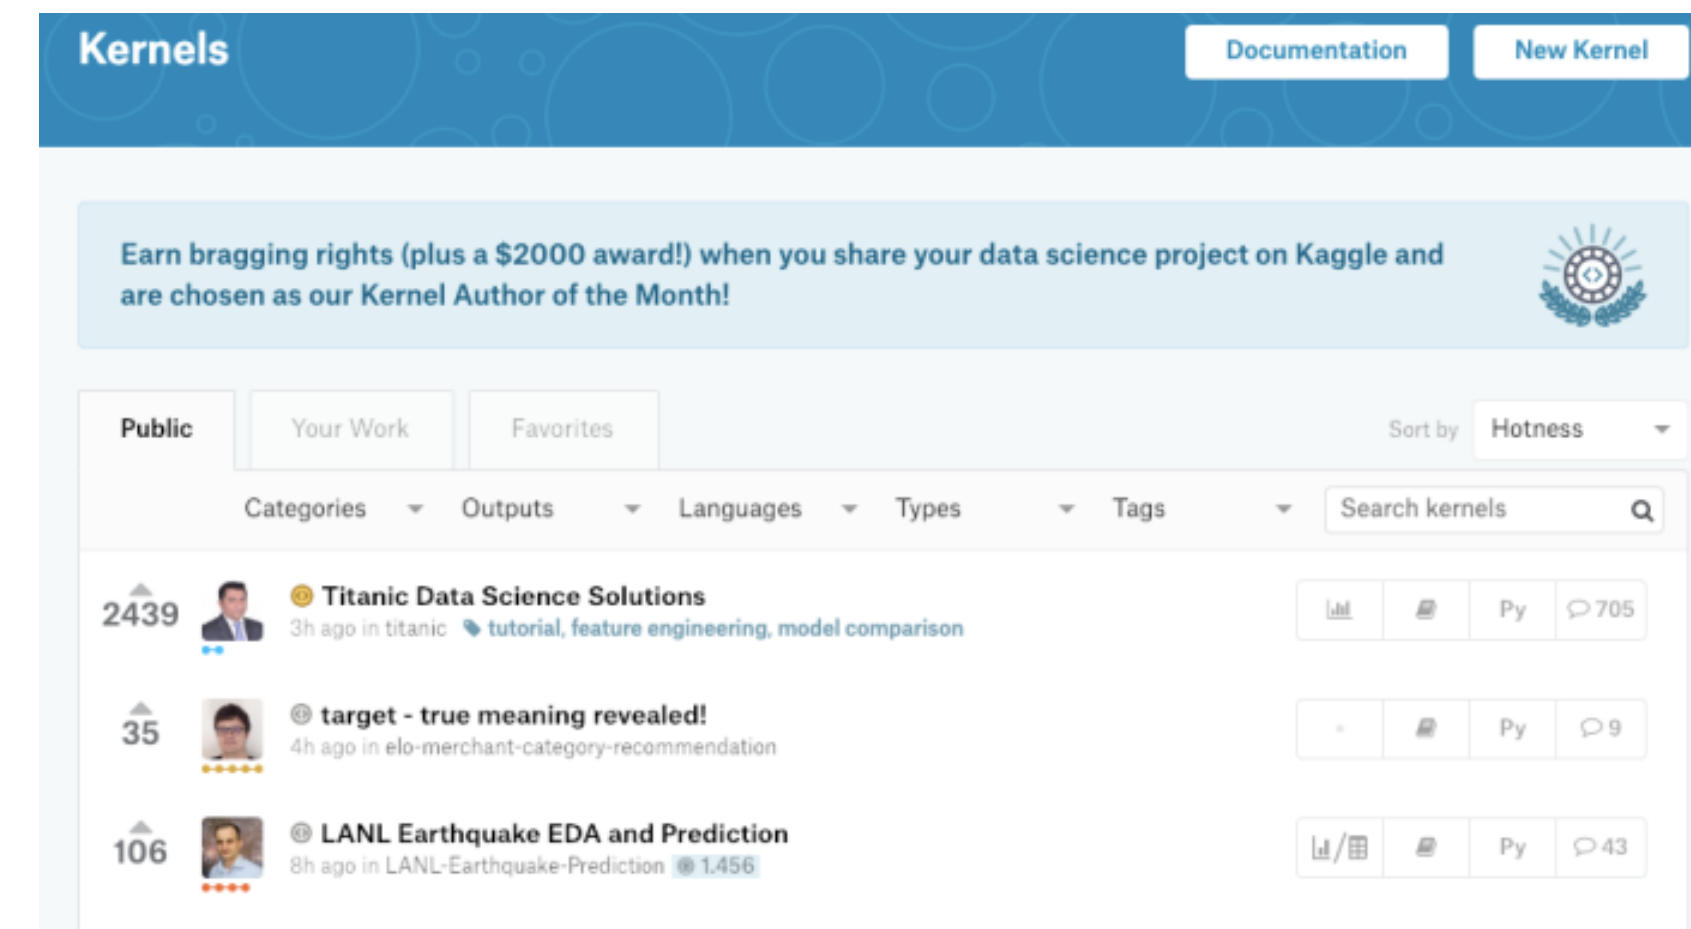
Kernels

Documentation

New Kernel

Earn bragging rights (plus a $2000 award!) when you share your data science project on Kaggle and are chosen as our Kernel Author of the Month!

Public

Your Work

Favorites

Sort by

Hotness

Categories

Outputs

Languages

Types

Tags

Search kernels

2439

Titanic Data Science Solutions

3h ago in titanic tutorial, feature engineering, model comparison

Py

705

35

target - true meaning revealed!

4h ago in elo-merchant-category-recommendation

Py

9

106

LANL Earthquake EDA and Prediction

8h ago in LANL-Earthquake-Prediction 1.456

Py

43